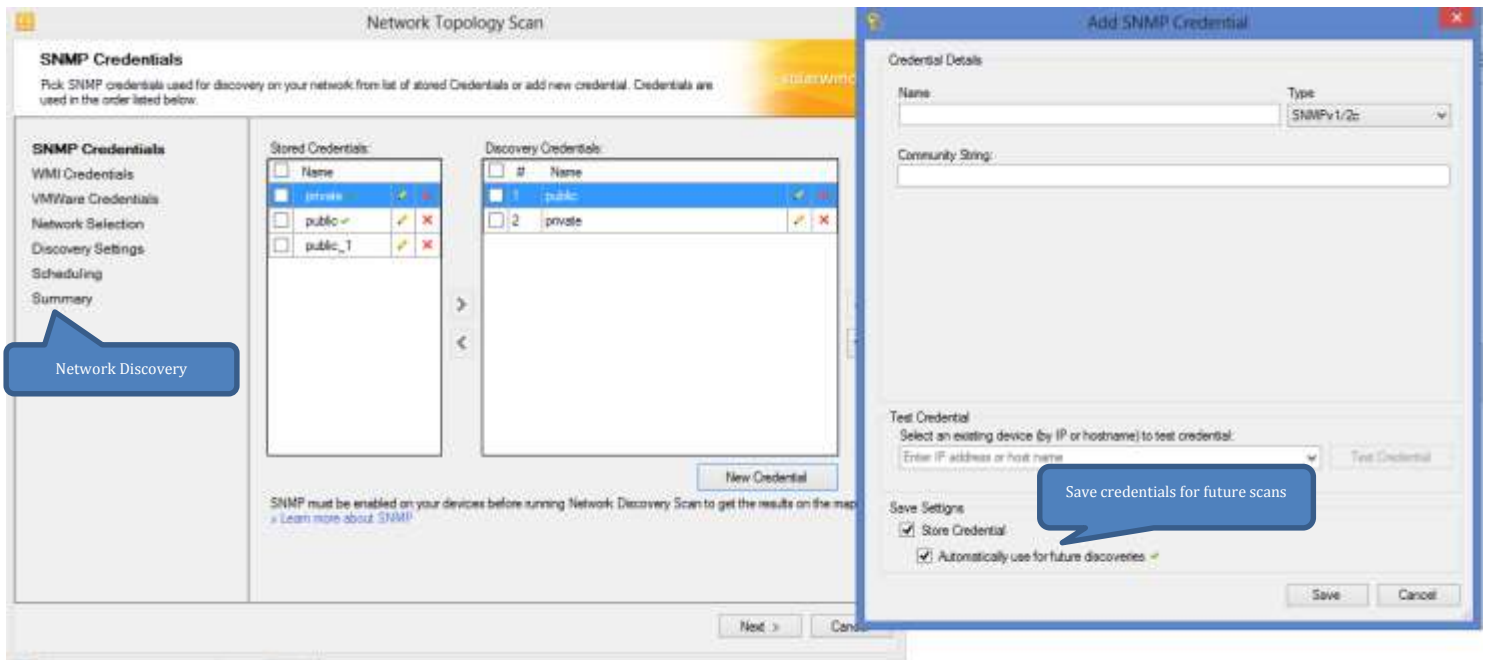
Network Topology Scan

SNMP Credentials

Pick SNMP credentials used for discovery on your network from list of stored Credentials or add new credential. Credentials are used in the order listed below.

solarwinds

SNMP Credentials
WMI Credentials
VMWare Credentials
Network Selection
Discovery Settings
Scheduling
Summary

Network Discovery

Stored Credentials:

| Name |
|---|
| private |
| public |
| public_1 |

Discovery Credentials:

| # | Name |
|---|---|
| 1 | public |
| 2 | private |

New Credential

SNMP must be enabled on your devices before running Network Discovery Scan to get the results on the map
» Learn more about SNMP

Next >
Cancel

Add SNMP Credential

Credential Details

Name

Type
SNMPv1/2c

Community String:

Test Credential
Select an existing device (by IP or hostname) to test credential:
Enter IP address or host name
Test Credential

Save credentials for future scans

Save Settings
Store Credential
Automatically use for future discoveries

Save
Cancel